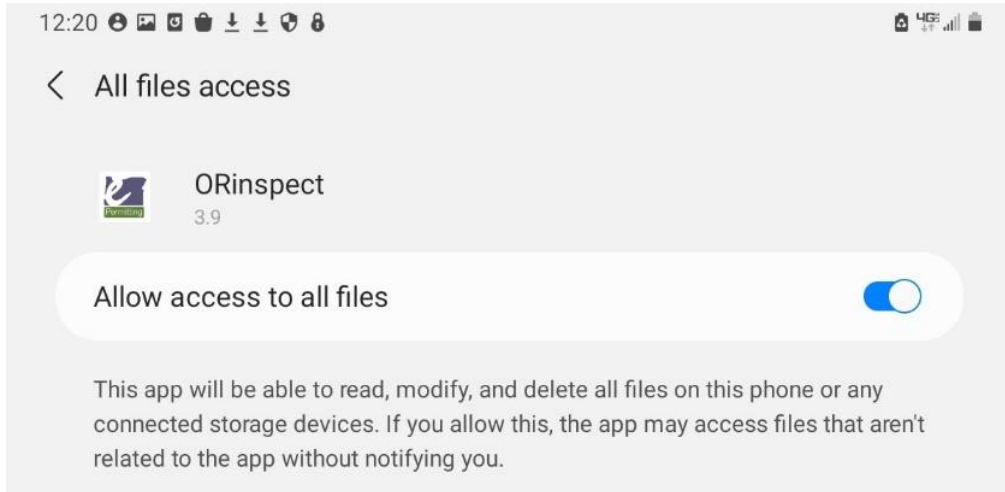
12:20

4G

All files access

e
Permitting

ORinspect
3.9

Allow access to all files

This app will be able to read, modify, and delete all files on this phone or any connected storage devices. If you allow this, the app may access files that aren't related to the app without notifying you.